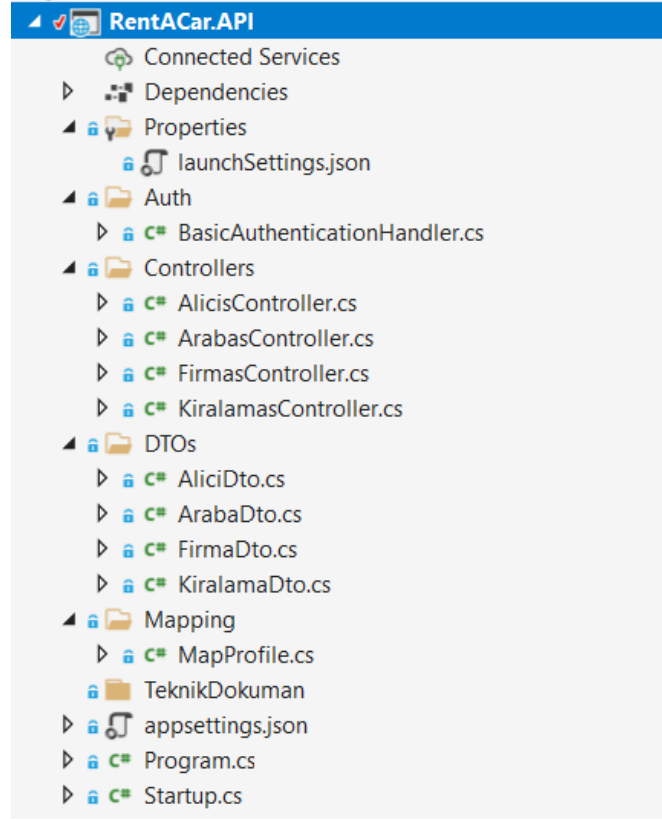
RentACar.API
Connected Services
Dependencies
Properties
launchSettings.json
Auth
C# BasicAuthenticationHandler.cs
Controllers
C# AlicisController.cs
C# ArabasController.cs
C# FirmasController.cs
C# KiralamasController.cs
DTOs
C# AliciDto.cs
C# ArabaDto.cs
C# FirmaDto.cs
C# KiralamaDto.cs
Mapping
C# MapProfile.cs
TeknikDokuman
appsettings.json
C# Program.cs
C# Startup.cs